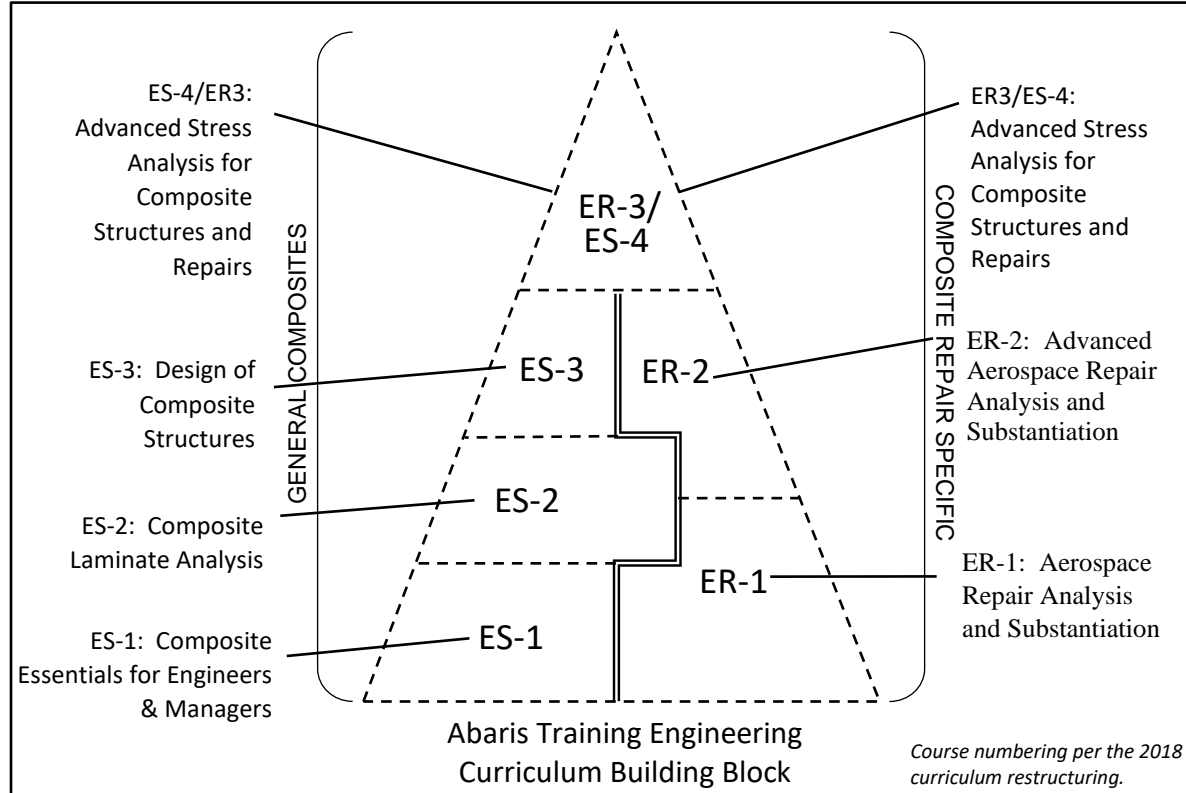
ES-4/ER3: Advanced Stress Analysis for Composite Structures and Repairs

ES-3: Design of Composite Structures

ES-2: Composite Laminate Analysis

ES-1: Composite Essentials for Engineers & Managers

GENERAL COMPOSITES

ER-3/ ES-4

ES-3

ER-2

ES-2

ER-1

ES-1

COMPOSITE REPAIR SPECIFIC

ER3/ES-4: Advanced Stress Analysis for Composite Structures and Repairs

ER-2: Advanced Aerospace Repair Analysis and Substantiation

ER-1: Aerospace Repair Analysis and Substantiation

Abaris Training Engineering Curriculum Building Block

Course numbering per the 2018 curriculum restructuring.